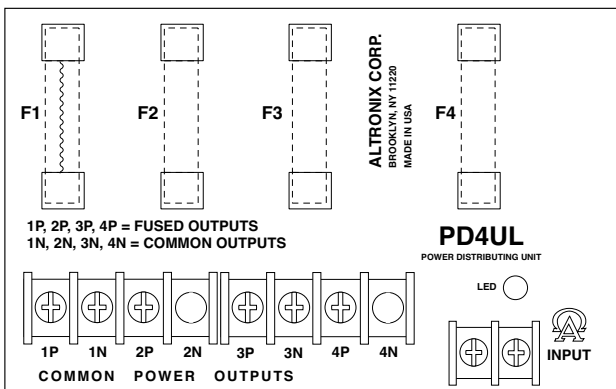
F1
F2
F3
ALTRONIX CORP.
BROOKLYN, NY 11220
MADE IN USA
F4

1P, 2P, 3P, 4P = FUSED OUTPUTS
1N, 2N, 3N, 4N = COMMON OUTPUTS

PD4UL
POWER DISTRIBUTING UNIT

LED

1P 1N 2P 2N 3P 3N 4P 4N
COMMON POWER OUTPUTS

INPUT